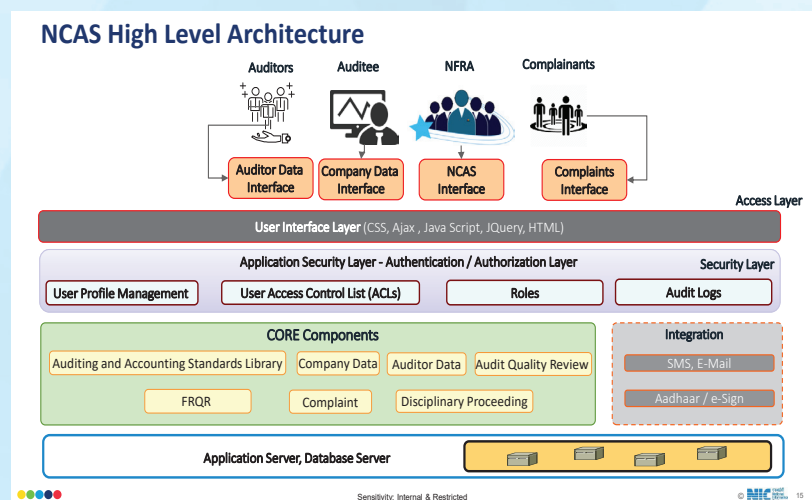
NCAS High Level Architecture

Auditors

Auditee

NFRA

Complainants

Auditor Data Interface

Company Data Interface

NCAS Interface

Complaints Interface

Access Layer

User Interface Layer (CSS, Ajax , Java Script, JQuery, HTML)

Application Security Layer - Authentication / Authorization Layer

Security Layer

User Profile Management

User Access Control List (ACLs)

Roles

Audit Logs

CORE Components

Auditing and Accounting Standards Library

Company Data

Auditor Data

Audit Quality Review

FRQR

Complaint

Disciplinary Proceeding

Integration

SMS, E-Mail

Aadhaar / e-Sign

Application Server, Database Server

Sensitivity: Internal & Restricted

© NIC 15